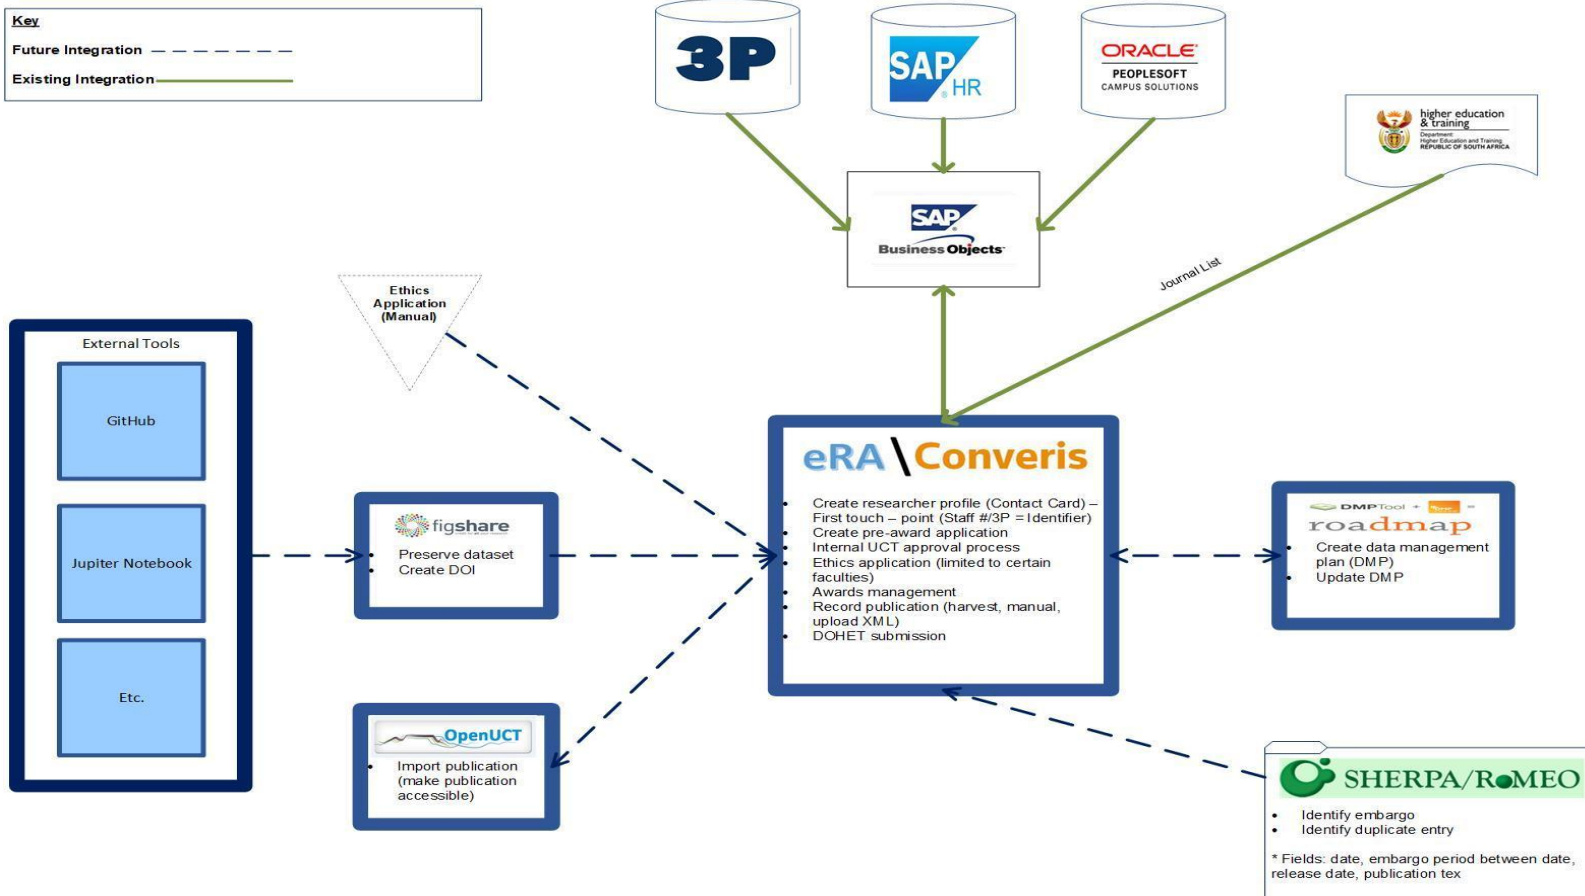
Key
Future Integration
Existing Integration

3P

SAP HR

ORACLE
PEOPLESOFT
CAMPUS SOLUTIONS

higher education & training
Department: Higher Education and Training
REPUBLIC OF SOUTH AFRICA

SAP Business Objects

Journal List

Ethics Application (Manual)

External Tools

GitHub

Jupiter Notebook

Etc.

figshare
- Preserve dataset
- Create DOI

eRA\Converis
- Create researcher profile (Contact Card) – First touch – point (Staff #/3P = Identifier)
- Create pre-award application
- Internal UCT approval process
- Ethics application (limited to certain faculties)
- Awards management
- Record publication (harvest, manual, upload XML)
- DOHET submission

DMPTool + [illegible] =
roadmap
- Create data management plan (DMP)
- Update DMP

OpenUCT
- Import publication (make publication accessible)

SHERPA/RoMEO
- Identify embargo
- Identify duplicate entry

* Fields: date, embargo period between date, release date, publication tex